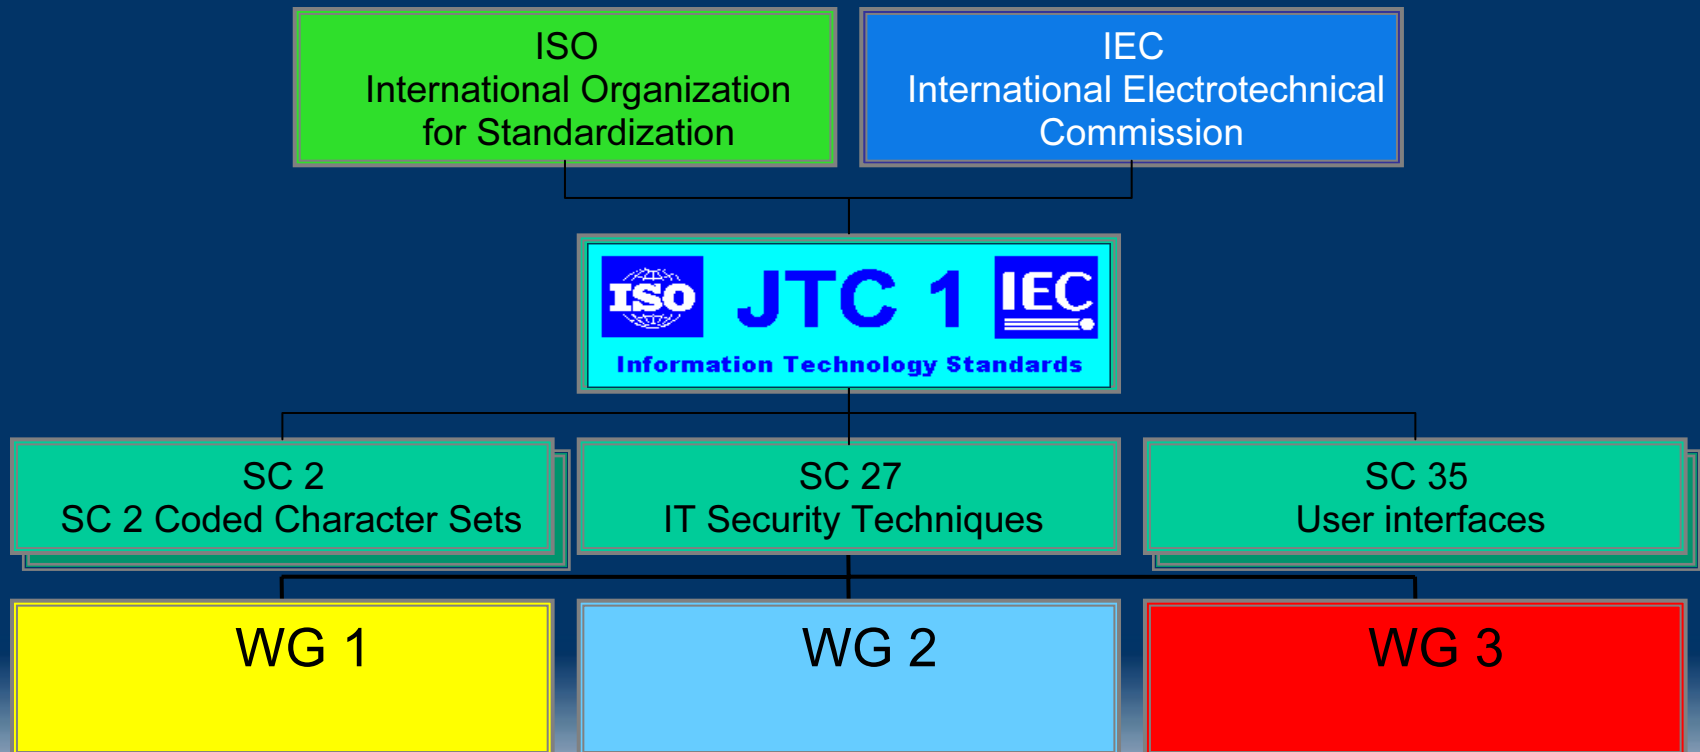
ISO
International Organization for Standardization

IEC
International Electrotechnical Commission

ISO JTC 1 IEC
Information Technology Standards

SC 2
SC 2 Coded Character Sets

SC 27
IT Security Techniques

SC 35
User interfaces

WG 1

WG 2

WG 3